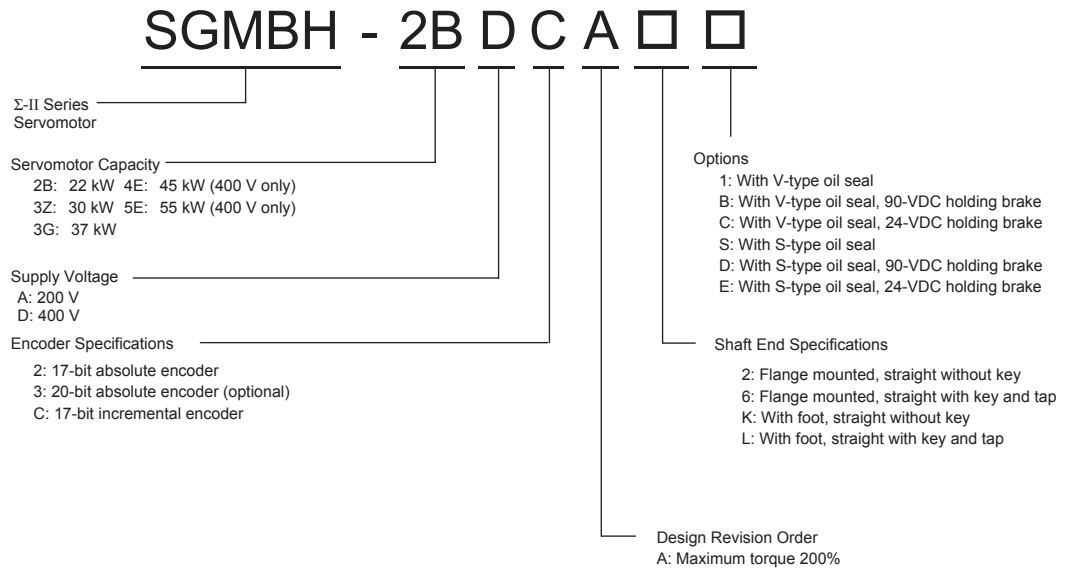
SGMBH - 2B D C A □ □

Σ-II Series Servomotor

Servomotor Capacity
2B: 22 kW 4E: 45 kW (400 V only)
3Z: 30 kW 5E: 55 kW (400 V only)
3G: 37 kW

Supply Voltage
A: 200 V
D: 400 V

Encoder Specifications
2: 17-bit absolute encoder
3: 20-bit absolute encoder (optional)
C: 17-bit incremental encoder

Options
1: With V-type oil seal
B: With V-type oil seal, 90-VDC holding brake
C: With V-type oil seal, 24-VDC holding brake
S: With S-type oil seal
D: With S-type oil seal, 90-VDC holding brake
E: With S-type oil seal, 24-VDC holding brake

Shaft End Specifications
2: Flange mounted, straight without key
6: Flange mounted, straight with key and tap
K: With foot, straight without key
L: With foot, straight with key and tap

Design Revision Order
A: Maximum torque 200%